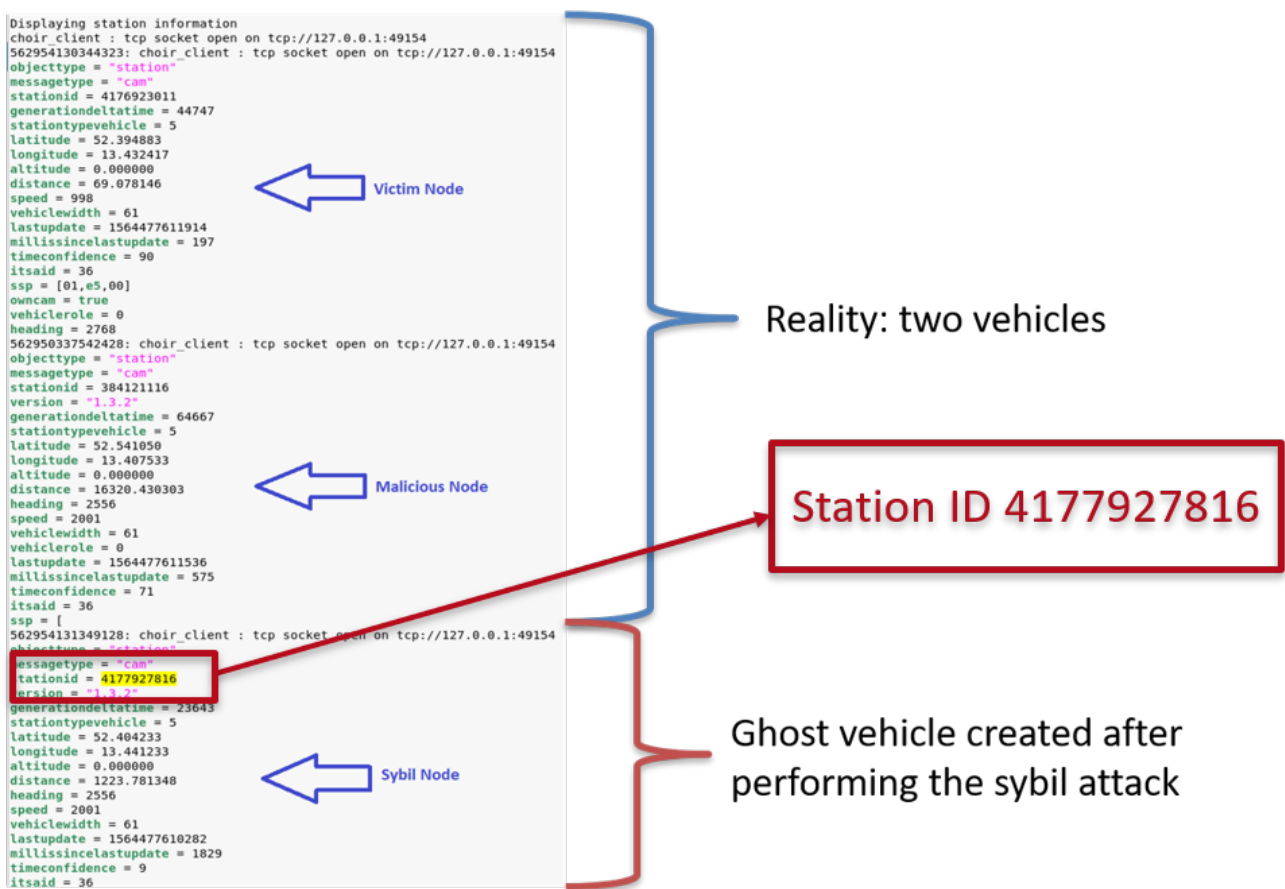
Displaying station information
choir_client : tcp socket open on tcp://127.0.0.1:49154
562954130344323: choir_client : tcp socket open on tcp://127.0.0.1:49154
objecttype = "station"
messagetype = "cam"
stationid = 4176923011
generationdeltatime = 44747
stationtypevehicle = 5
latitude = 52.394883
longitude = 13.432417
altitude = 0.000000
distance = 69.078146
speed = 998
vehiclewidth = 61
lastupdate = 1564477611914
millissincelastupdate = 197
timeconfidence = 90
itsaid = 36
ssp = [01,e5,00]
owncam = true
vehiclerole = 0
heading = 2768
562950337542428: choir_client : tcp socket open on tcp://127.0.0.1:49154
objecttype = "station"
messagetype = "cam"
stationid = 384121116
version = "1.3.2"
generationdeltatime = 64667
stationtypevehicle = 5
latitude = 52.541050
longitude = 13.407533
altitude = 0.000000
distance = 16320.430303
heading = 2556
speed = 2001
vehiclewidth = 61
vehiclerole = 0
lastupdate = 1564477611536
millissincelastupdate = 575
timeconfidence = 71
itsaid = 36
ssp = [
562954131349128: choir_client : tcp socket open on tcp://127.0.0.1:49154
objecttype = "station"
messagetype = "cam"
stationid = 4177927816
version = "1.3.2"
generationdeltatime = 23643
stationtypevehicle = 5
latitude = 52.404233
longitude = 13.441233
altitude = 0.000000
distance = 1223.781348
heading = 2556
speed = 2001
vehiclewidth = 61
lastupdate = 1564477610282
millissincelastupdate = 1829
timeconfidence = 9
itsaid = 36

Victim Node

Malicious Node

Sybil Node

Reality: two vehicles

Station ID 4177927816

Ghost vehicle created after performing the sybil attack